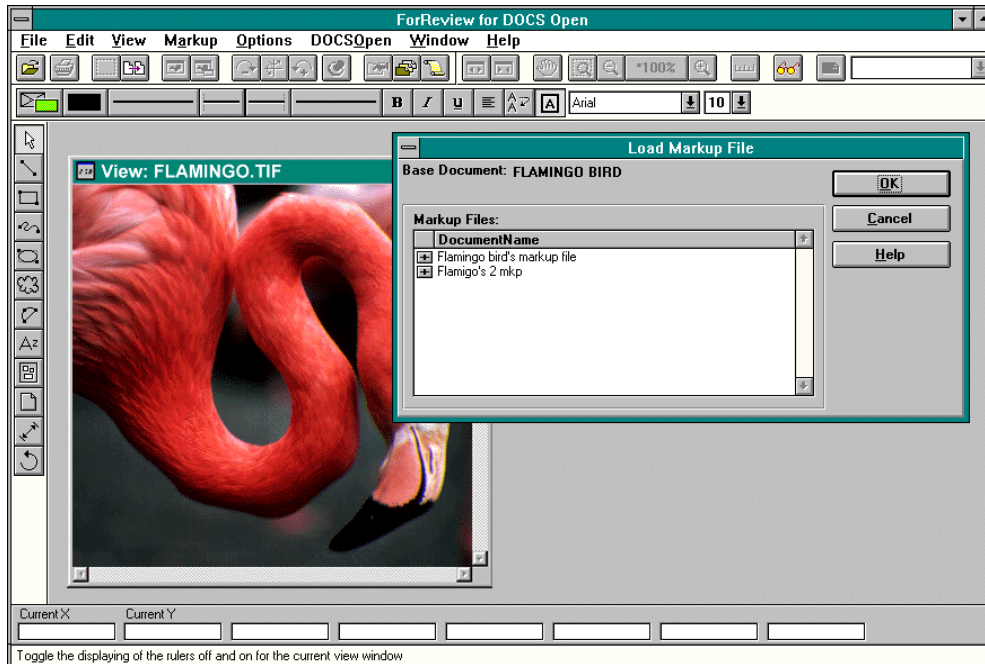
ForReview for DOCS Open

File Edit View Markup Options DOCSOpen Window Help

*100%

B I U Arial 10

View: FLAMINGO.TIF

Load Markup File

Base Document: FLAMINGO BIRD

OK

Cancel

Help

Markup Files:

| DocumentName |
|---|
| Flamingo bird's markup file |
| Flamigo's 2 mkp |

Current X Current Y

Toggle the displaying of the rulers off and on for the current view window